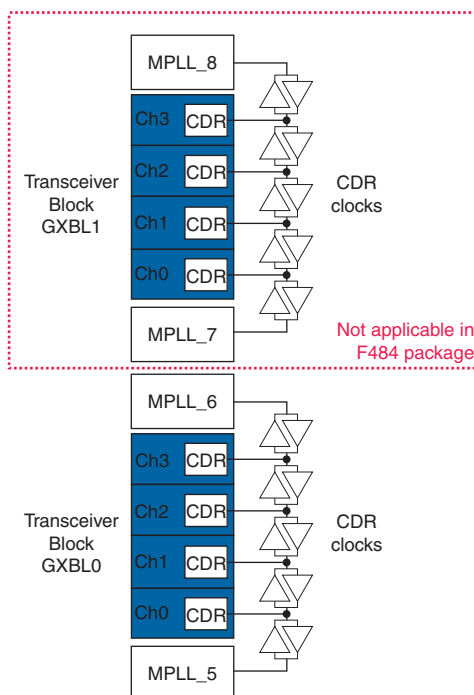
MPLL_8

Transceiver Block GXBL1

Ch3 CDR

Ch2 CDR

Ch1 CDR

Ch0 CDR

CDR clocks

MPLL_7

Not applicable in F484 package

MPLL_6

Transceiver Block GXBL0

Ch3 CDR

Ch2 CDR

Ch1 CDR

Ch0 CDR

CDR clocks

MPLL_5